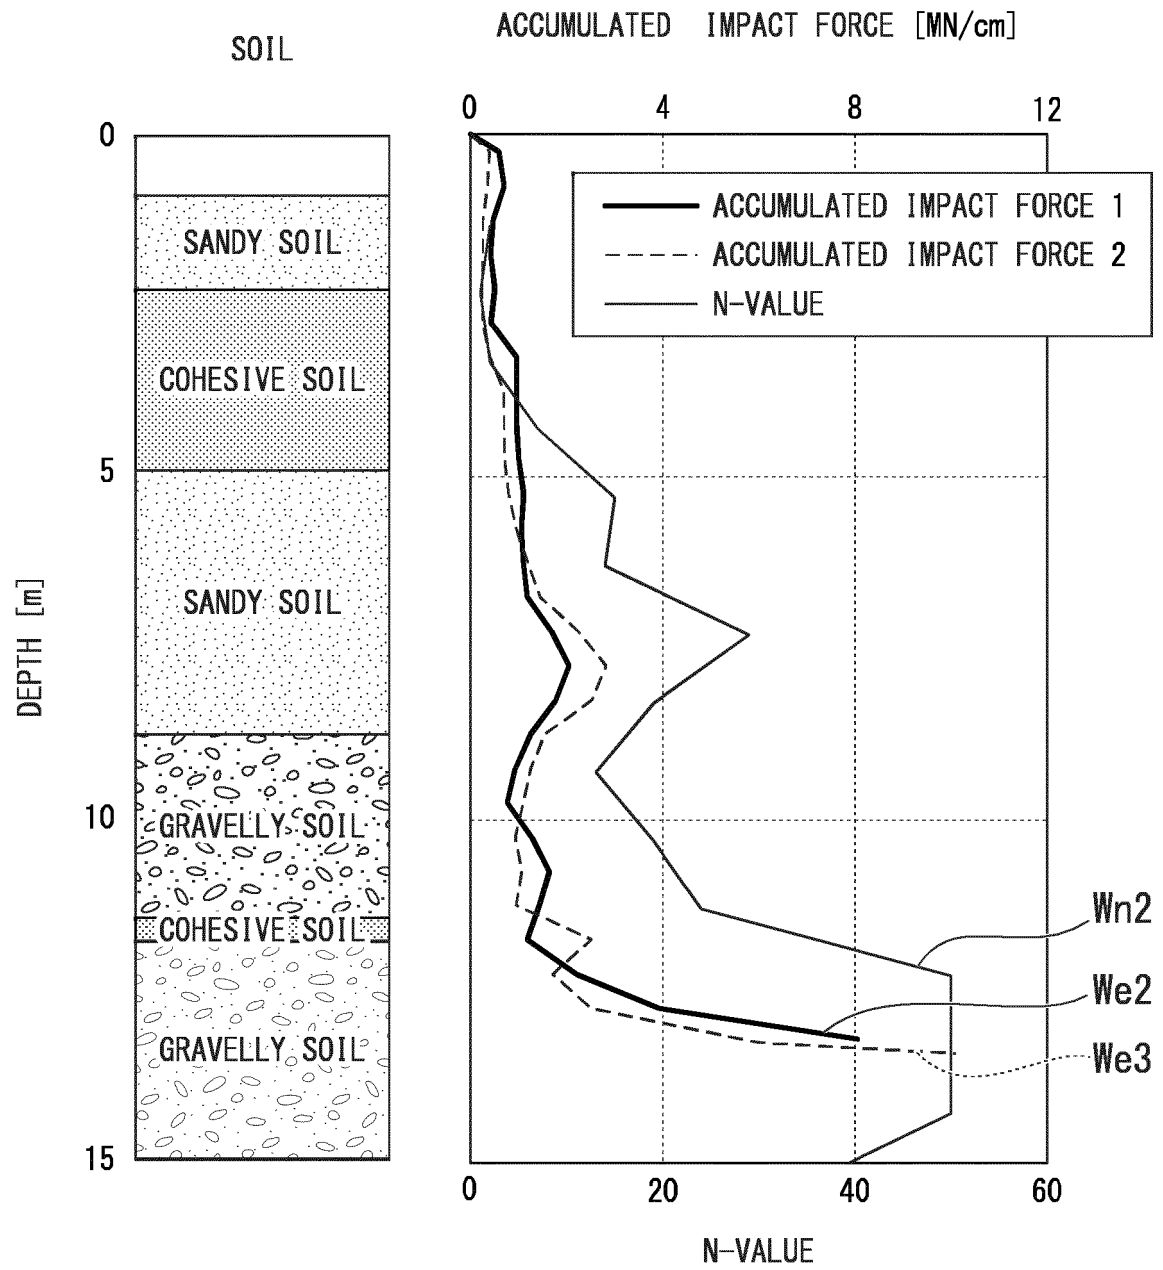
SOIL

ACCUMULATED IMPACT FORCE [MN/cm]

0
4
8
12

0
5
10
15

DEPTH [m]

SANDY SOIL
COHESIVE SOIL
SANDY SOIL
GRAVELLY SOIL
COHESIVE SOIL
GRAVELLY SOIL

ACCUMULATED IMPACT FORCE 1
ACCUMULATED IMPACT FORCE 2
N-VALUE

Wn2
We2
We3

0
20
40
60

N-VALUE